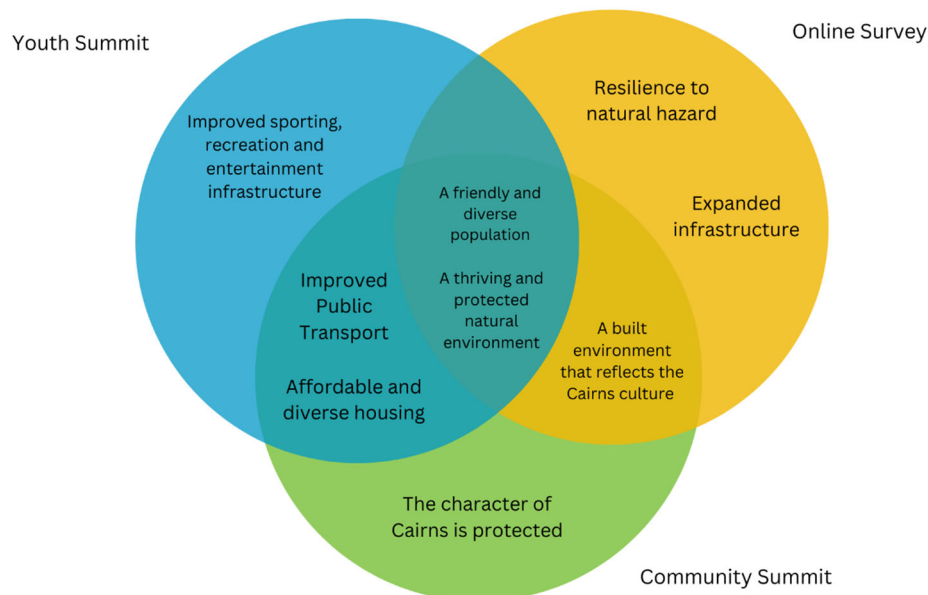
Youth Summit

Online Survey

Improved sporting, recreation and entertainment infrastructure

Resilience to natural hazard

Expanded infrastructure

A friendly and diverse population

A thriving and protected natural environment

Improved Public Transport

Affordable and diverse housing

A built environment that reflects the Cairns culture

The character of Cairns is protected

Community Summit